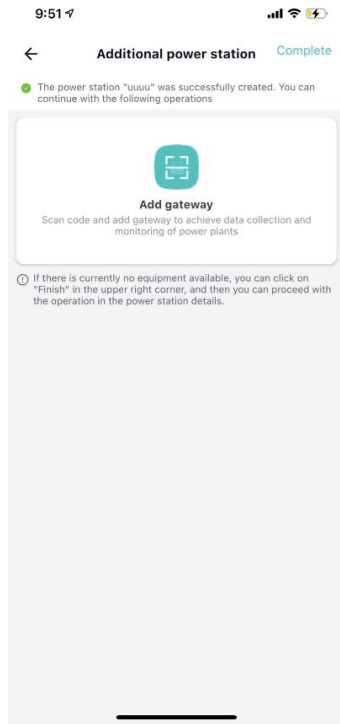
9:51

Additional power station Complete

The power station "uuuu" was successfully created. You can continue with the following operations

Add gateway
Scan code and add gateway to achieve data collection and monitoring of power plants

If there is currently no equipment available, you can click on "Finish" in the upper right corner, and then you can proceed with the operation in the power station details.